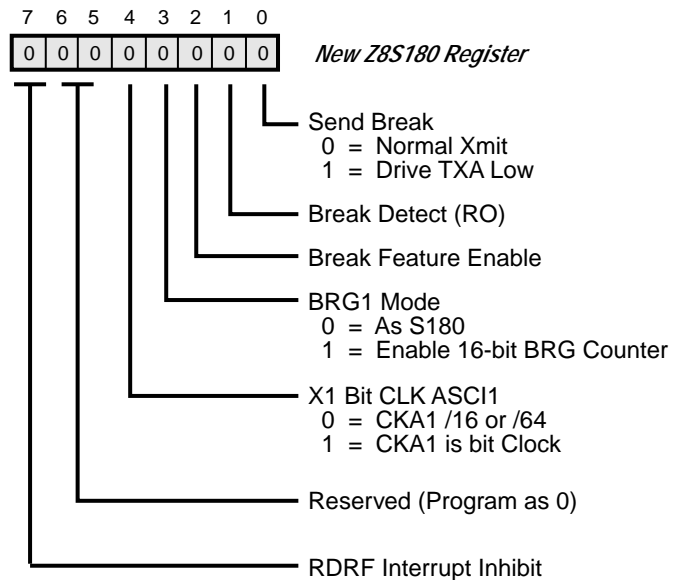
7 6 5 4 3 2 1 0

| 0 | 0 | 0 | 0 | 0 | 0 | 0 | 0 |
|---|---|---|---|---|---|---|---|

*New Z8S180 Register*

Send Break
0 = Normal Xmit
1 = Drive TXA Low

Break Detect (RO)

Break Feature Enable

BRG1 Mode
0 = As S180
1 = Enable 16-bit BRG Counter

X1 Bit CLK ASCI1
0 = CKA1 /16 or /64
1 = CKA1 is bit Clock

Reserved (Program as 0)

RDRF Interrupt Inhibit